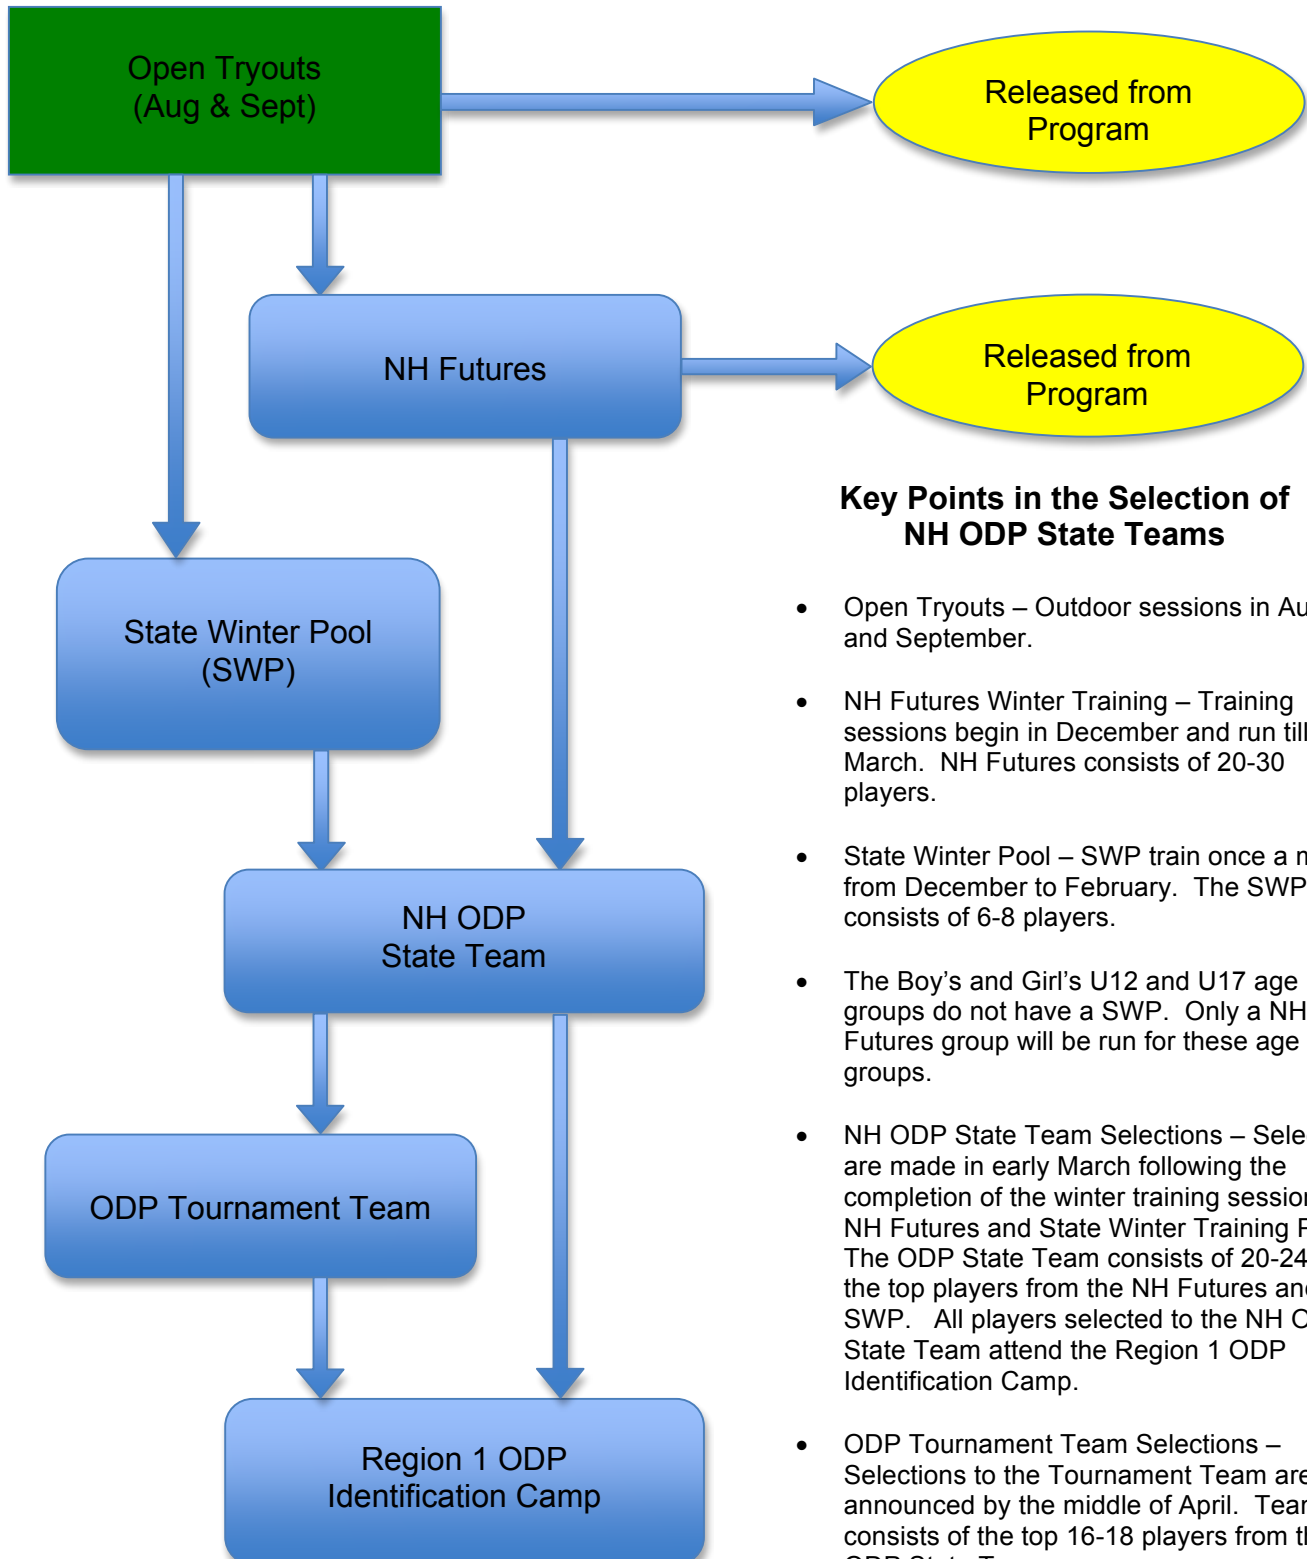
Open Tryouts
(Aug & Sept)

Released from
Program

NH Futures

Released from
Program

Key Points in the Selection of
NH ODP State Teams

State Winter Pool
(SWP)

NH ODP
State Team

ODP Tournament Team

Region 1 ODP
Identification Camp

- Open Tryouts – Outdoor sessions in Au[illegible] and September.

- NH Futures Winter Training – Training sessions begin in December and run till March. NH Futures consists of 20-30 players.

- State Winter Pool – SWP train once a m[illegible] from December to February. The SWP consists of 6-8 players.

- The Boy's and Girl's U12 and U17 age groups do not have a SWP. Only a NH Futures group will be run for these age groups.

- NH ODP State Team Selections – Sele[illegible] are made in early March following the completion of the winter training sessio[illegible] NH Futures and State Winter Training P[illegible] The ODP State Team consists of 20-24 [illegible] the top players from the NH Futures an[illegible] SWP. All players selected to the NH O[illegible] State Team attend the Region 1 ODP Identification Camp.

- ODP Tournament Team Selections – Selections to the Tournament Team are announced by the middle of April. Tean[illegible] consists of the top 16-18 players from th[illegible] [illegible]